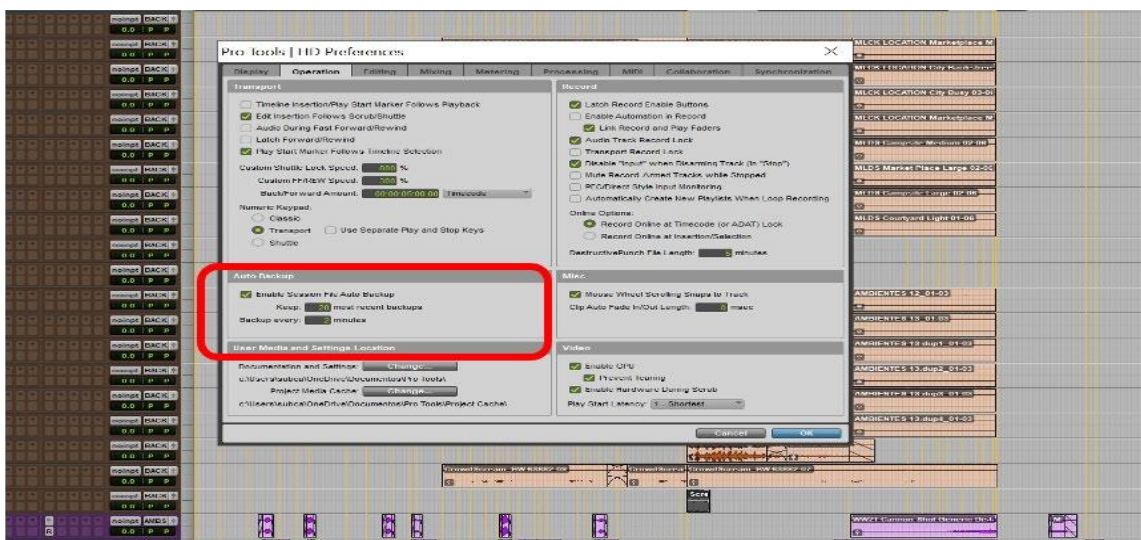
Pro Tools | HD Preferences

Display Operation Editing Mixing Metering Processing MIDI Collaboration Synchronization

Transport
Timeline Insertion/Play Start Marker Follows Playback
Edit Insertion Follows Scrub/Shuttle
Audio During Fast Forward/Rewind
Latch Forward/Rewind
Play Start Marker Follows Timeline Selection
Custom Shuttle Lock Speed: 800 %
Custom FF/REW Speed: 800 %
Back/Forward Amount: 00:00:00:00.00 Timecode
Numeric Keypad:
Classic
Transport Use Separate Play and Stop Keys
Shuttle

Record
Latch Record Enable Buttons
Enable Automation in Record
Link Record and Play Faders
Audio Track Record Lock
Transport Record Lock
Disable "Input" when Disarming Track (in "Stop")
Mute Record Armed Tracks while Stopped
PEC/Direct Style Input Monitoring
Automatically Create New Playlists When Loop Recording
Online Options:
Record Online at Timecode (or ADAT) Lock
Record Online at Insertion/Selection
DestructivePunch File Length: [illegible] minutes

Auto Backup
Enable Session File Auto Backup
Keep: 20 most recent backups
Backup every: 2 minutes

Misc
Mouse Wheel Scrolling Snaps to Track
Clip Auto Fade In/Out Length: 0 msec

User Media and Settings Location
Documentation and Settings: Change...
c:\Users\aubca\OneDrive\Documents\Pro Tools\
Project Media Cache: Change...
c:\Users\aubca\OneDrive\Documents\Pro Tools\Project Cache\

Video
Enable GPU
Prevent Tearing
Enable Hardware During Scrub
Play Start Latency: 1 - Shortest

Cancel OK

MLCK LOCATION Marketplace M
MLCK LOCATION City Back-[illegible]
MLCK LOCATION City Busy 03-0
MLCK LOCATION Marketplace M
MLDS Campsite Medium 02-06
MLDS Market Place Large 02-0
MLDS Campsite Large 02-06
MLDS Courtyard Light 01-06
AMBIENTES 12_01-03
AMBIENTES 13_01-03
AMBIENTES 13.dup1_01-03
AMBIENTES 13.dup2_01-03
AMBIENTES 13.dup3_01-03
AMBIENTES 13.dup4_01-03
CrowdScream_KW K8882-06
CrowdScrea
CrowdScream_KW K8882-07
Scre
WW2T German Shot Generic Dis-L

noInpt BACK
0.0 P P
noInpt AMBS
0.0 P P